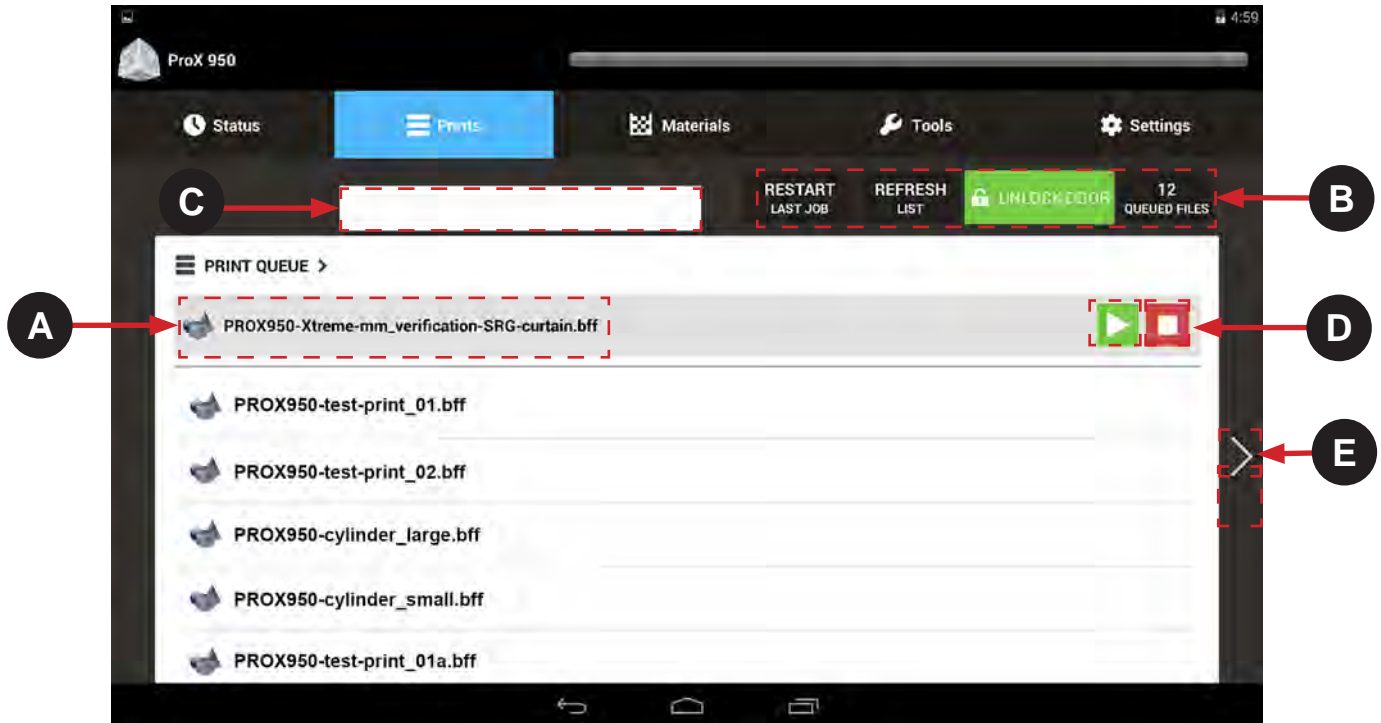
4:59

ProX 950

Status
Prints
Materials
Tools
Settings

C

RESTART LAST JOB
REFRESH LIST
UNLOCK DOOR
12 QUEUED FILES

B

PRINT QUEUE >

A

PROX950-Xtreme-mm_verification-SRG-curtain.bff

D

PROX950-test-print_01.bff

PROX950-test-print_02.bff

E

PROX950-cylinder_large.bff

PROX950-cylinder_small.bff

PROX950-test-print_01a.bff